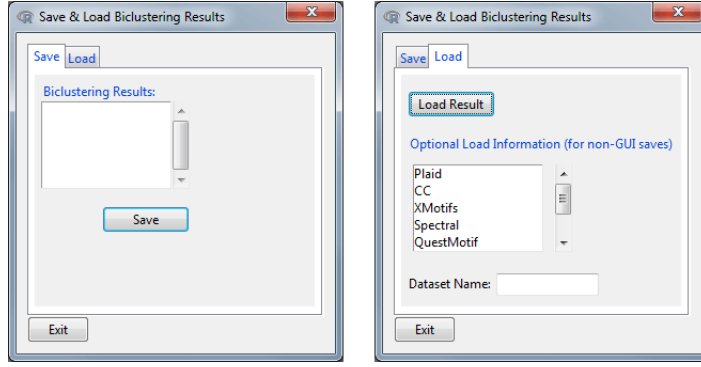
Save & Load Biclustering Results

Save Load

Biclustering Results:

Save

Exit

Save & Load Biclustering Results

Save Load

Load Result

Optional Load Information (for non-GUI saves)

Plaid
CC
XMotifs
Spectral
QuestMotif

Dataset Name:

Exit